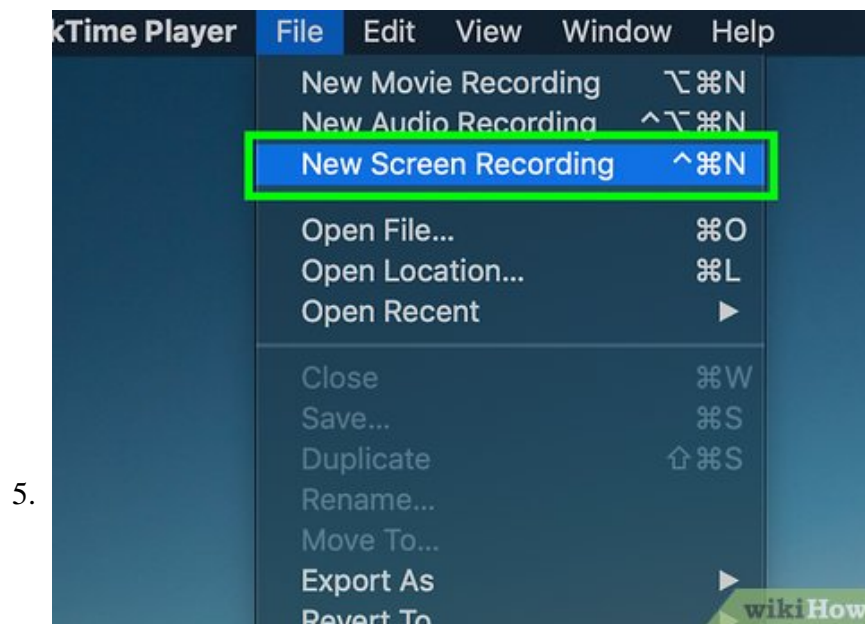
5.

kTime Player File Edit View Window Help

New Movie Recording ⌥⌘N
New Audio Recording ^⌥⌘N
New Screen Recording ^⌘N
Open File... ⌘O
Open Location... ⌘L
Open Recent ▶
Close ⌘W
Save... ⌘S
Duplicate ⇧⌘S
Rename...
Move To...
Export As ▶
Revert To

wikiHow